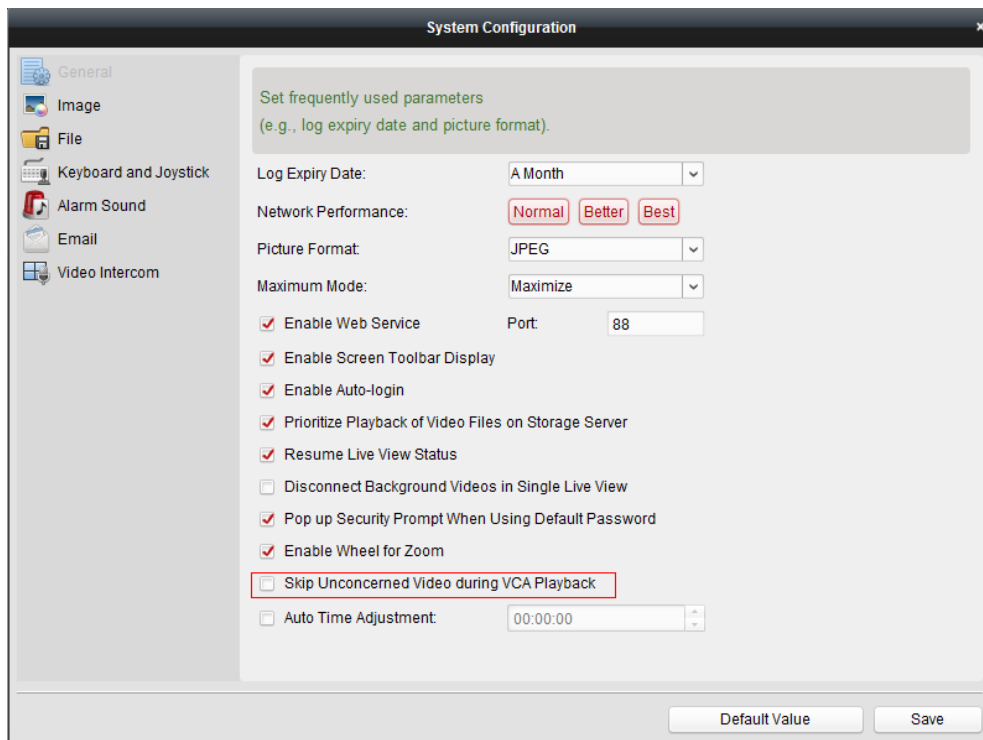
System Configuration

General
Image
File
Keyboard and Joystick
Alarm Sound
Email
Video Intercom

Set frequently used parameters
(e.g., log expiry date and picture format).

Log Expiry Date: A Month
Network Performance: Normal Better Best
Picture Format: JPEG
Maximum Mode: Maximize
Enable Web Service Port: 88
Enable Screen Toolbar Display
Enable Auto-login
Prioritize Playback of Video Files on Storage Server
Resume Live View Status
Disconnect Background Videos in Single Live View
Pop up Security Prompt When Using Default Password
Enable Wheel for Zoom
Skip Unconcerned Video during VCA Playback
Auto Time Adjustment: 00:00:00

Default Value
Save